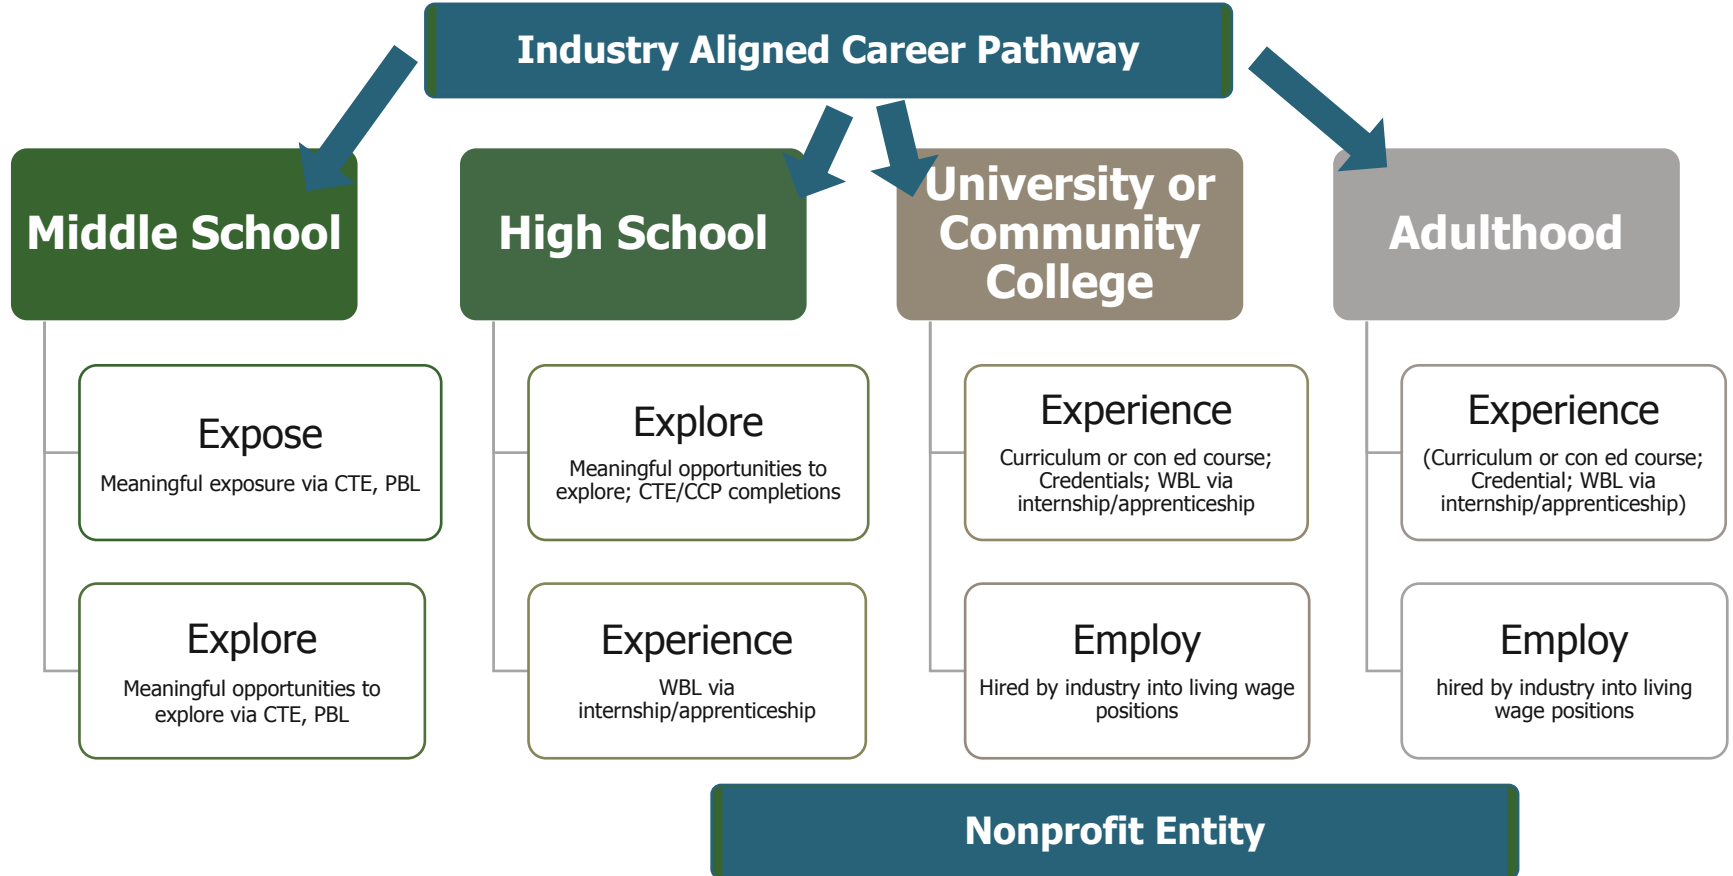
Industry Aligned Career Pathway

Middle School

Expose
Meaningful exposure via CTE, PBL

Explore
Meaningful opportunities to explore via CTE, PBL

High School

Explore
Meaningful opportunities to explore; CTE/CCP completions

Experience
WBL via internship/apprenticeship

University or Community College

Experience
Curriculum or con ed course; Credentials; WBL via internship/apprenticeship

Employ
Hired by industry into living wage positions

Adulthood

Experience
(Curriculum or con ed course; Credential; WBL via internship/apprenticeship)

Employ
hired by industry into living wage positions

Nonprofit Entity